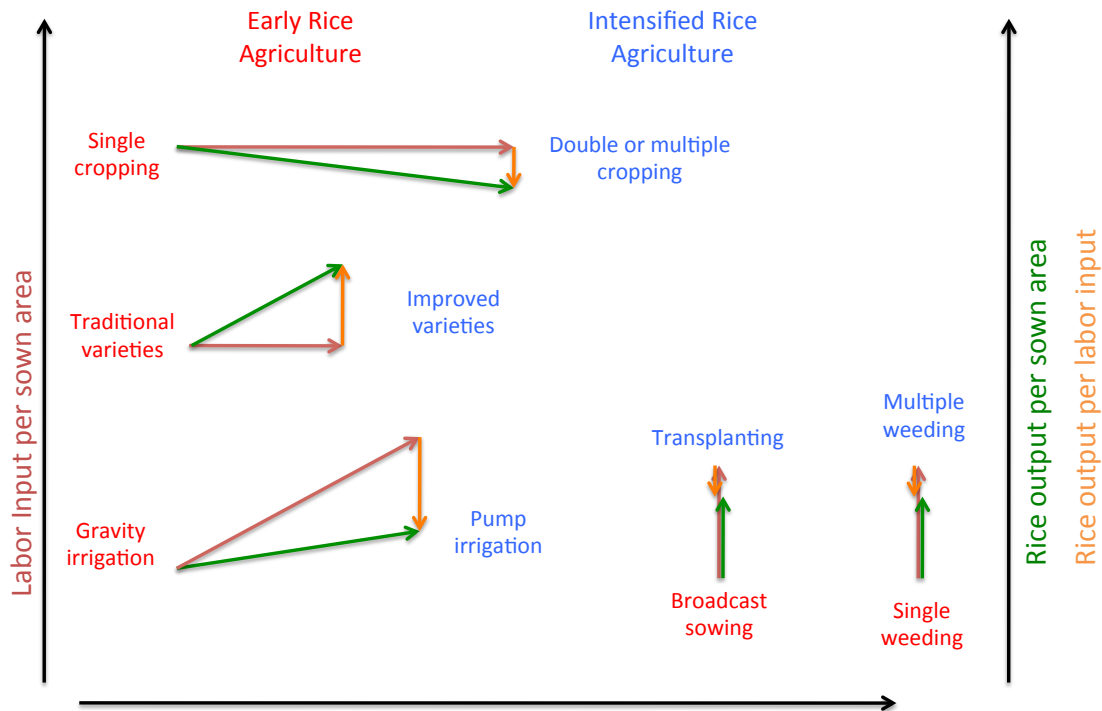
Early Rice Agriculture

Intensified Rice Agriculture

Single cropping

Double or multiple cropping

Traditional varieties

Improved varieties

Gravity irrigation

Pump irrigation

Transplanting

Broadcast sowing

Multiple weeding

Single weeding

Labor Input per sown area

Rice output per sown area

Rice output per labor input